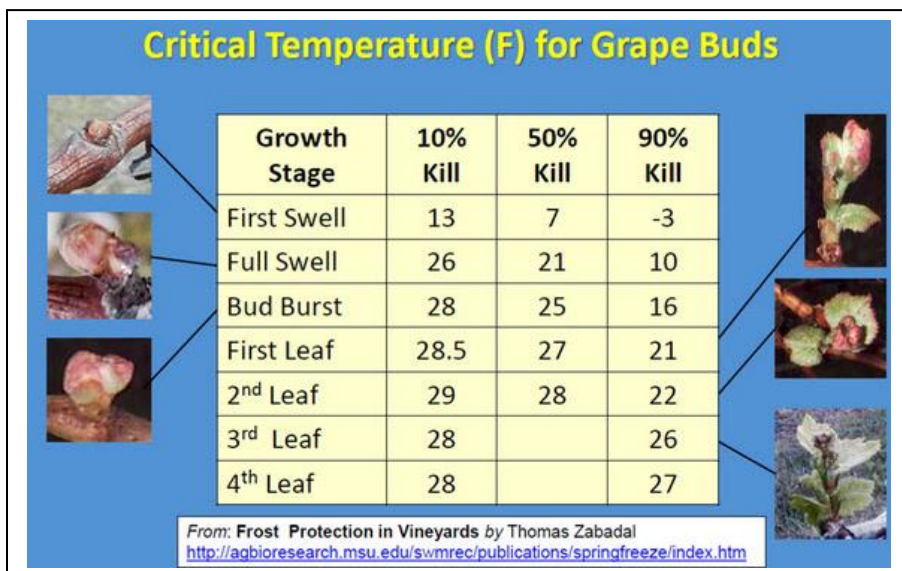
Critical Temperature (F) for Grape Buds

| Growth Stage | 10% Kill | 50% Kill | 90% Kill |
|---|---|---|---|
| First Swell | 13 | 7 | -3 |
| Full Swell | 26 | 21 | 10 |
| Bud Burst | 28 | 25 | 16 |
| First Leaf | 28.5 | 27 | 21 |
| 2$^{nd}$ Leaf | 29 | 28 | 22 |
| 3$^{rd}$ Leaf | 28 | | 26 |
| 4$^{th}$ Leaf | 28 | | 27 |

From: Frost Protection in Vineyards by Thomas Zabadal
http://agbioresearch.msu.edu/swmrec/publications/springfreeze/index.htm